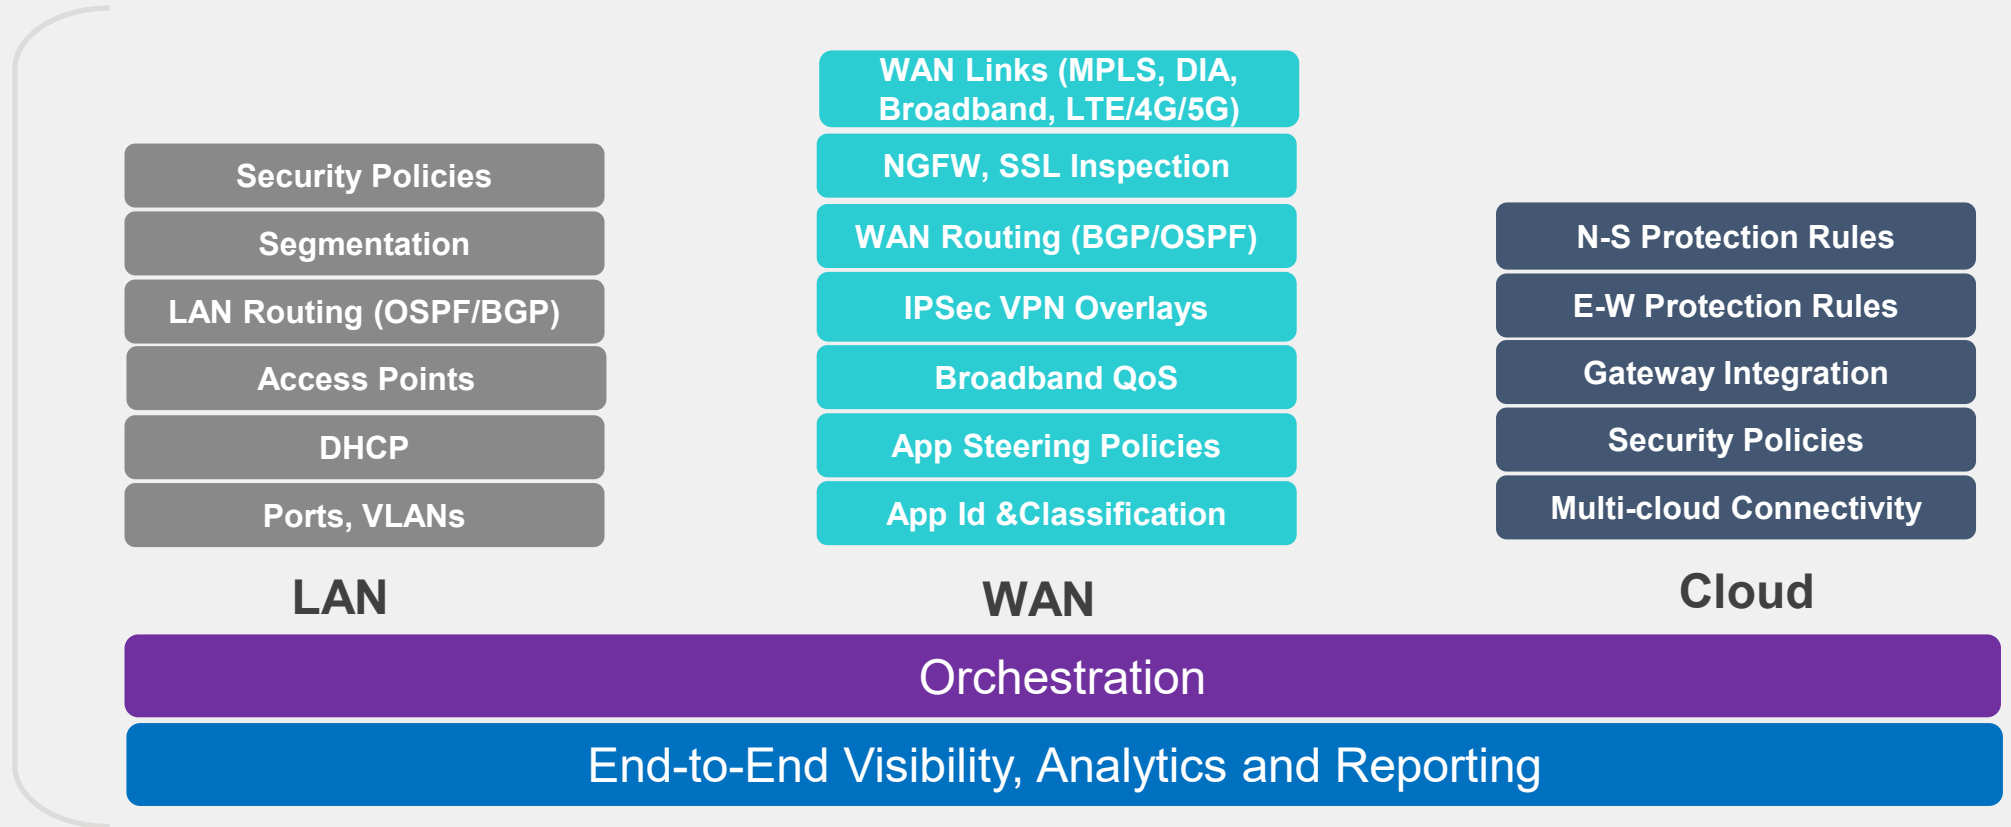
Security Policies
Segmentation
LAN Routing (OSPF/BGP)
Access Points
DHCP
Ports, VLANs
LAN

WAN Links (MPLS, DIA, Broadband, LTE/4G/5G)
NGFW, SSL Inspection
WAN Routing (BGP/OSPF)
IPSec VPN Overlays
Broadband QoS
App Steering Policies
App Id &Classification
WAN

N-S Protection Rules
E-W Protection Rules
Gateway Integration
Security Policies
Multi-cloud Connectivity
Cloud

Orchestration
End-to-End Visibility, Analytics and Reporting